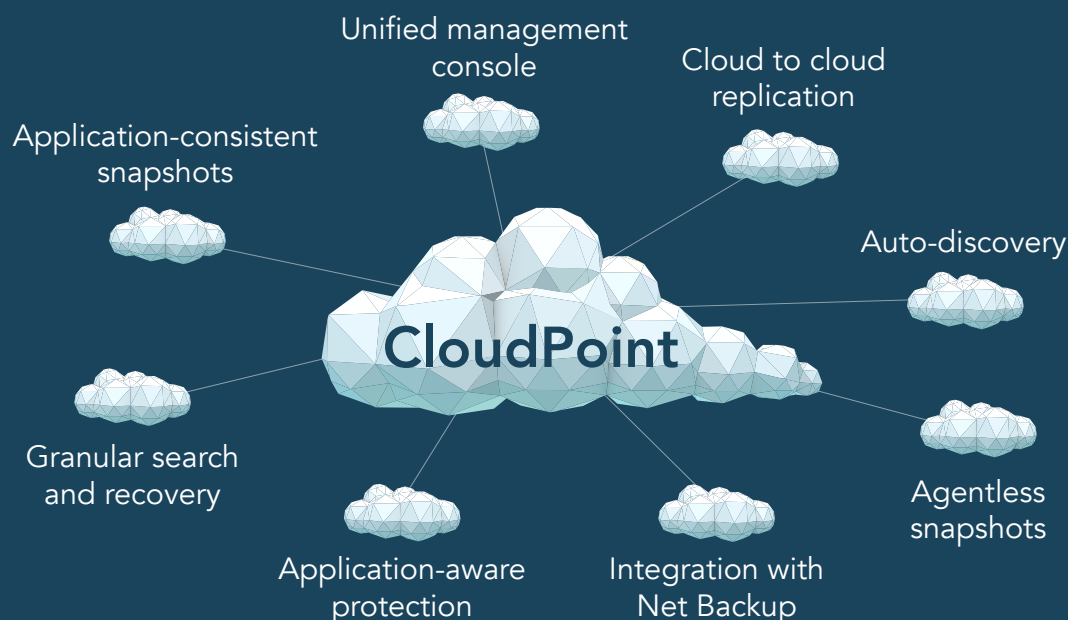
Unified management console

Cloud to cloud replication

Application-consistent snapshots

Auto-discovery

CloudPoint

Granular search and recovery

Agentless snapshots

Application-aware protection

Integration with Net Backup